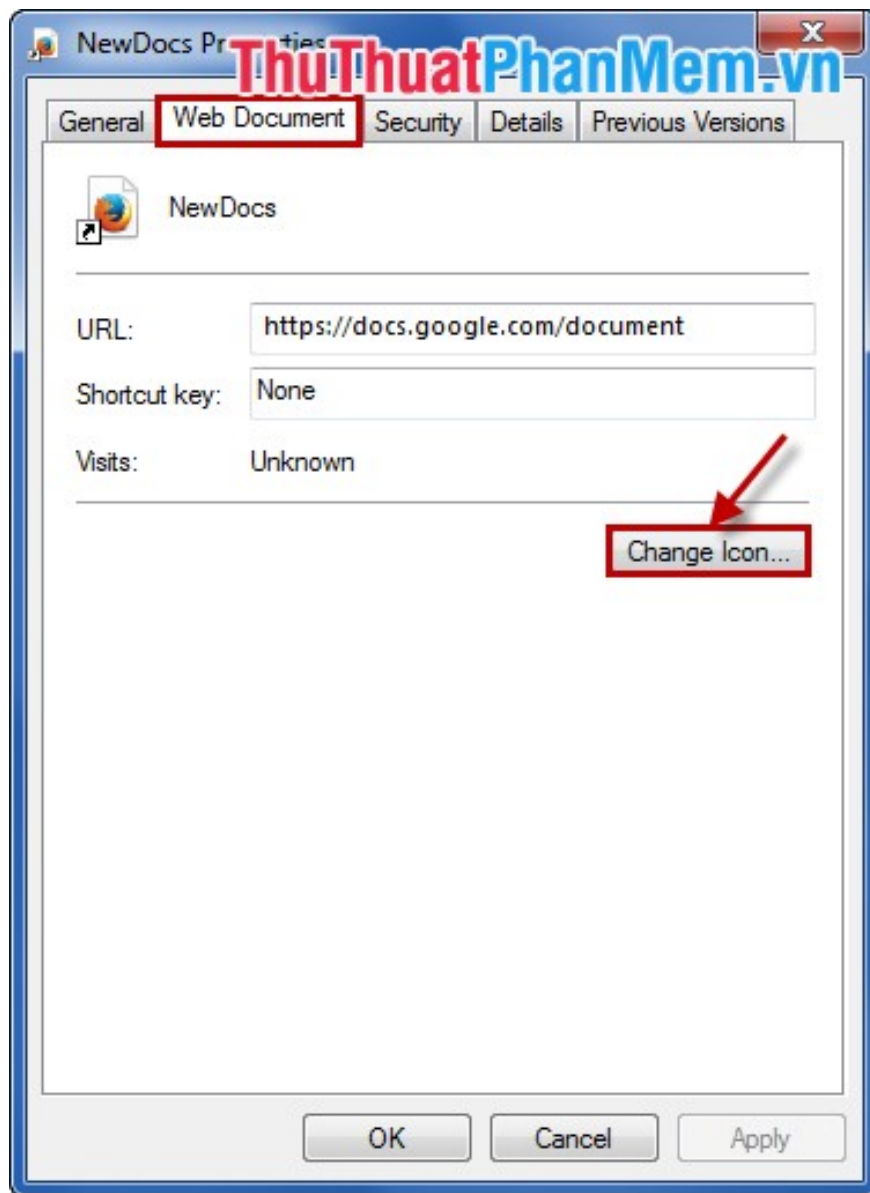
NewDocs Pr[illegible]ties

ThuThuatPhanMem.vn

General | Web Document | Security | Details | Previous Versions

NewDocs

URL: https://docs.google.com/document

Shortcut key: None

Visits: Unknown

Change Icon...

OK Cancel Apply